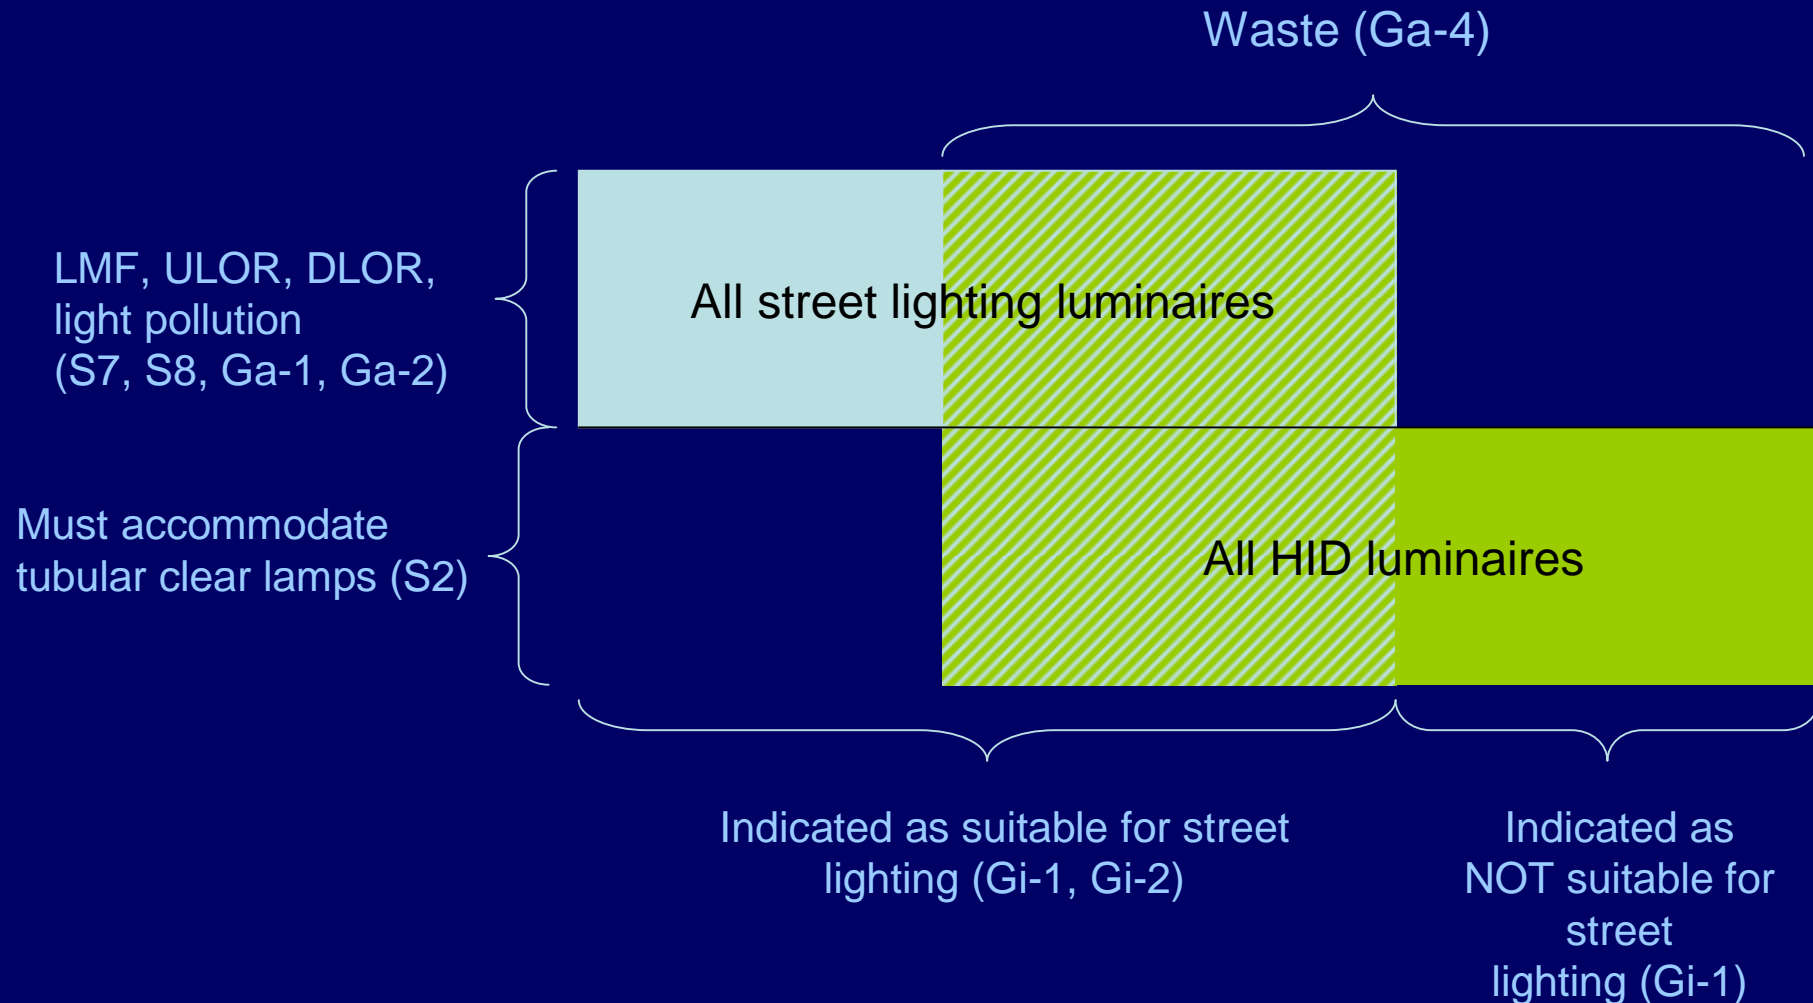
Waste (Ga-4)

LMF, ULOR, DLOR, light pollution (S7, S8, Ga-1, Ga-2)

All street lighting luminaires

Must accommodate tubular clear lamps (S2)

All HID luminaires

Indicated as suitable for street lighting (Gi-1, Gi-2)

Indicated as NOT suitable for street lighting (Gi-1)